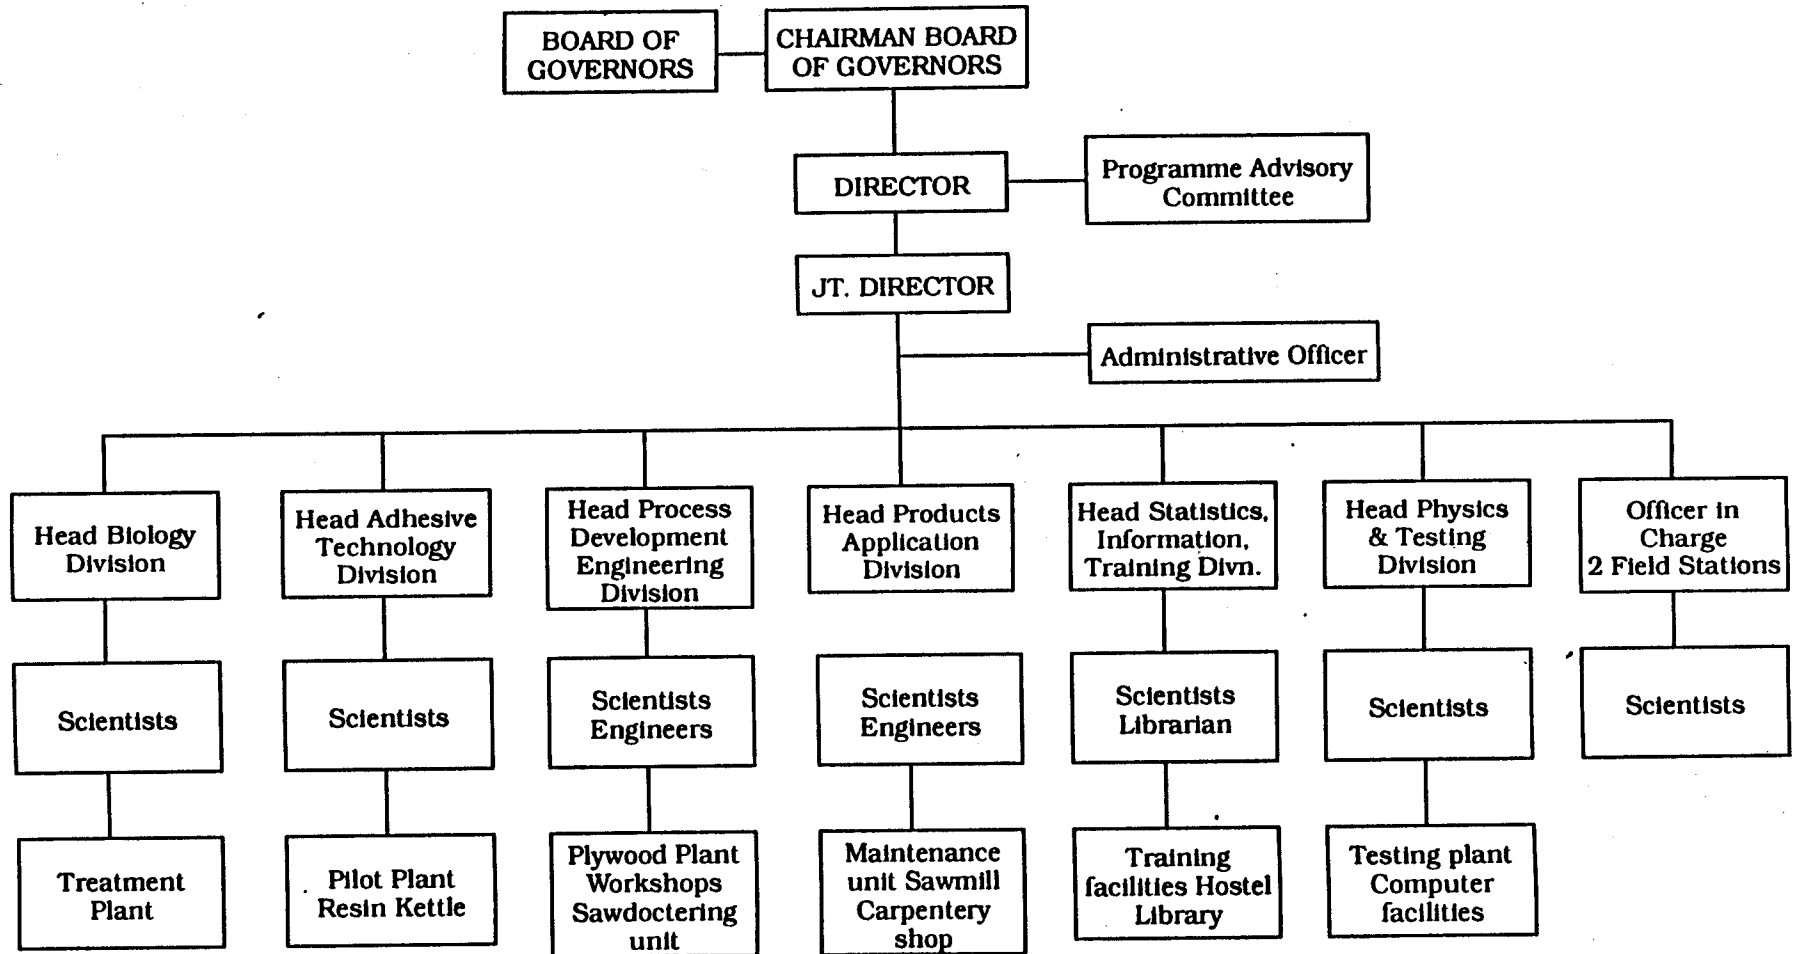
BOARD OF GOVERNORS

CHAIRMAN BOARD OF GOVERNORS

DIRECTOR

Programme Advisory Committee

JT. DIRECTOR

Administrative Officer

Head Biology Division

Scientists

Treatment Plant

Head Adhesive Technology Division

Scientists

Pilot Plant Resin Kettle

Head Process Development Engineering Division

Scientists Engineers

Plywood Plant Workshops Sawdoctering unit

Head Products Application Division

Scientists Engineers

Maintenance unit Sawmill Carpentery shop

Head Statistics, Information, Training Divn.

Scientists Librarian

Training facilities Hostel Library

Head Physics & Testing Division

Scientists

Testing plant Computer facilities

Officer in Charge 2 Field Stations

Scientists